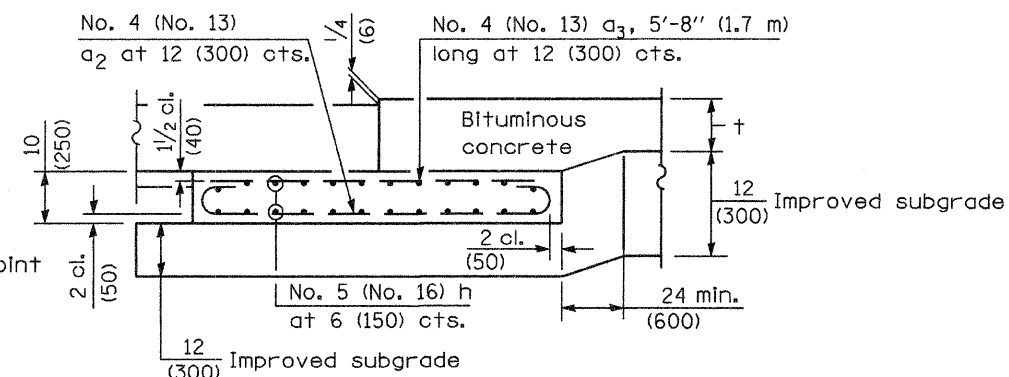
No. 4 (No. 13)
$a_2$ at 12 (300) cts.

$\frac{1}{4}$ (6)

No. 4 (No. 13) $a_3$, 5'-8" (1.7 m) long at 12 (300) cts.

$1\frac{1}{2}$ cl. (40)

10 (250)

Bituminous concrete

t

$\frac{12}{(300)}$ Improved subgrade

oint

2 cl. (50)

2 cl. (50)

No. 5 (No. 16) h at 6 (150) cts.

24 min. (600)

$\frac{12}{(300)}$ Improved subgrade